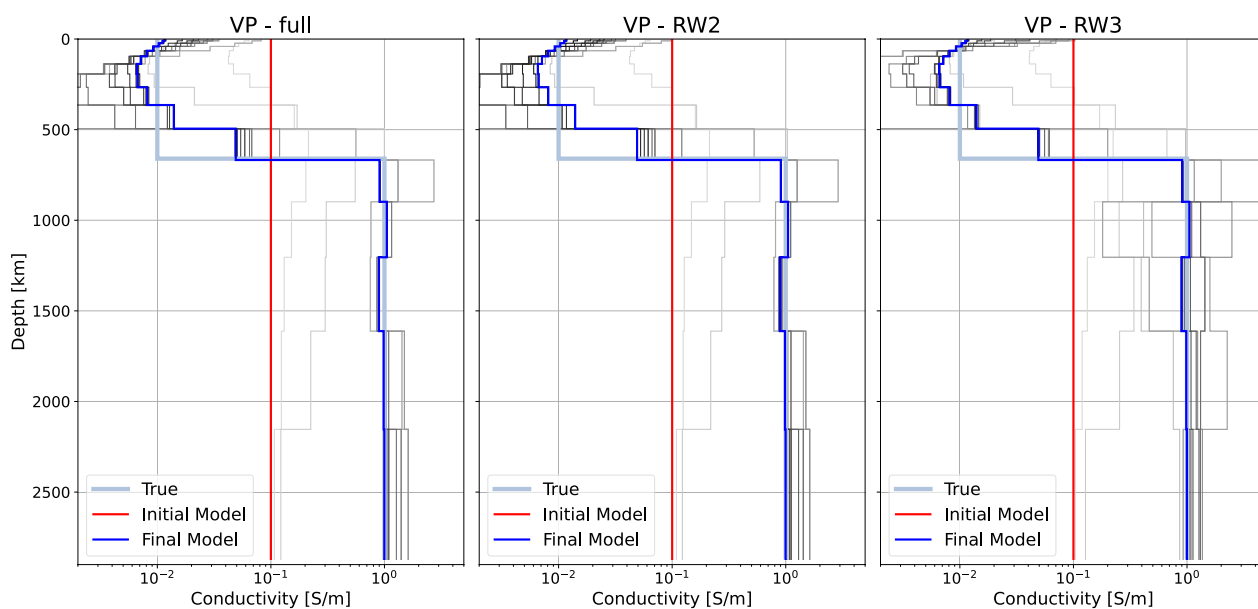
VP - full

VP - RW2

VP - RW3

Depth [km]

0
500
1000
1500
2000
2500

True
Initial Model
Final Model

$10^{-2}$ $10^{-1}$ $10^{0}$
Conductivity [S/m]

True
Initial Model
Final Model

$10^{-2}$ $10^{-1}$ $10^{0}$
Conductivity [S/m]

True
Initial Model
Final Model

$10^{-2}$ $10^{-1}$ $10^{0}$
Conductivity [S/m]